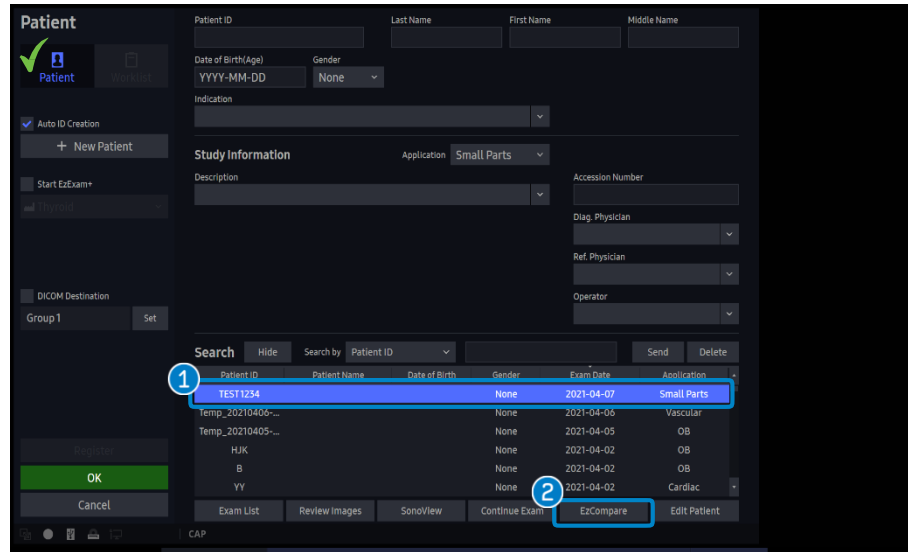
Patient

Patient Worklist

Auto ID Creation

+ New Patient

Start EzExam+

Thyroid

DICOM Destination

Group 1 Set

Register

OK

Cancel

Patient ID

Last Name

First Name

Middle Name

Date of Birth(Age)

YYYY-MM-DD

Gender

None

Indication

Study Information

Application Small Parts

Description

Accession Number

Diag. Physician

Ref. Physician

Operator

Search Hide Search by Patient ID Send Delete

| Patient ID | Patient Name | Date of Birth | Gender | Exam Date | Application |
|---|---|---|---|---|---|
| TEST1234 | | | None | 2021-04-07 | Small Parts |
| Temp_20210406-... | | | None | 2021-04-06 | Vascular |
| Temp_20210405-... | | | None | 2021-04-05 | OB |
| HJK | | | None | 2021-04-02 | OB |
| B | | | None | 2021-04-02 | OB |
| YY | | | None | 2021-04-02 | Cardiac |

1

2

Exam List Review Images SonoView Continue Exam EzCompare Edit Patient

CAP